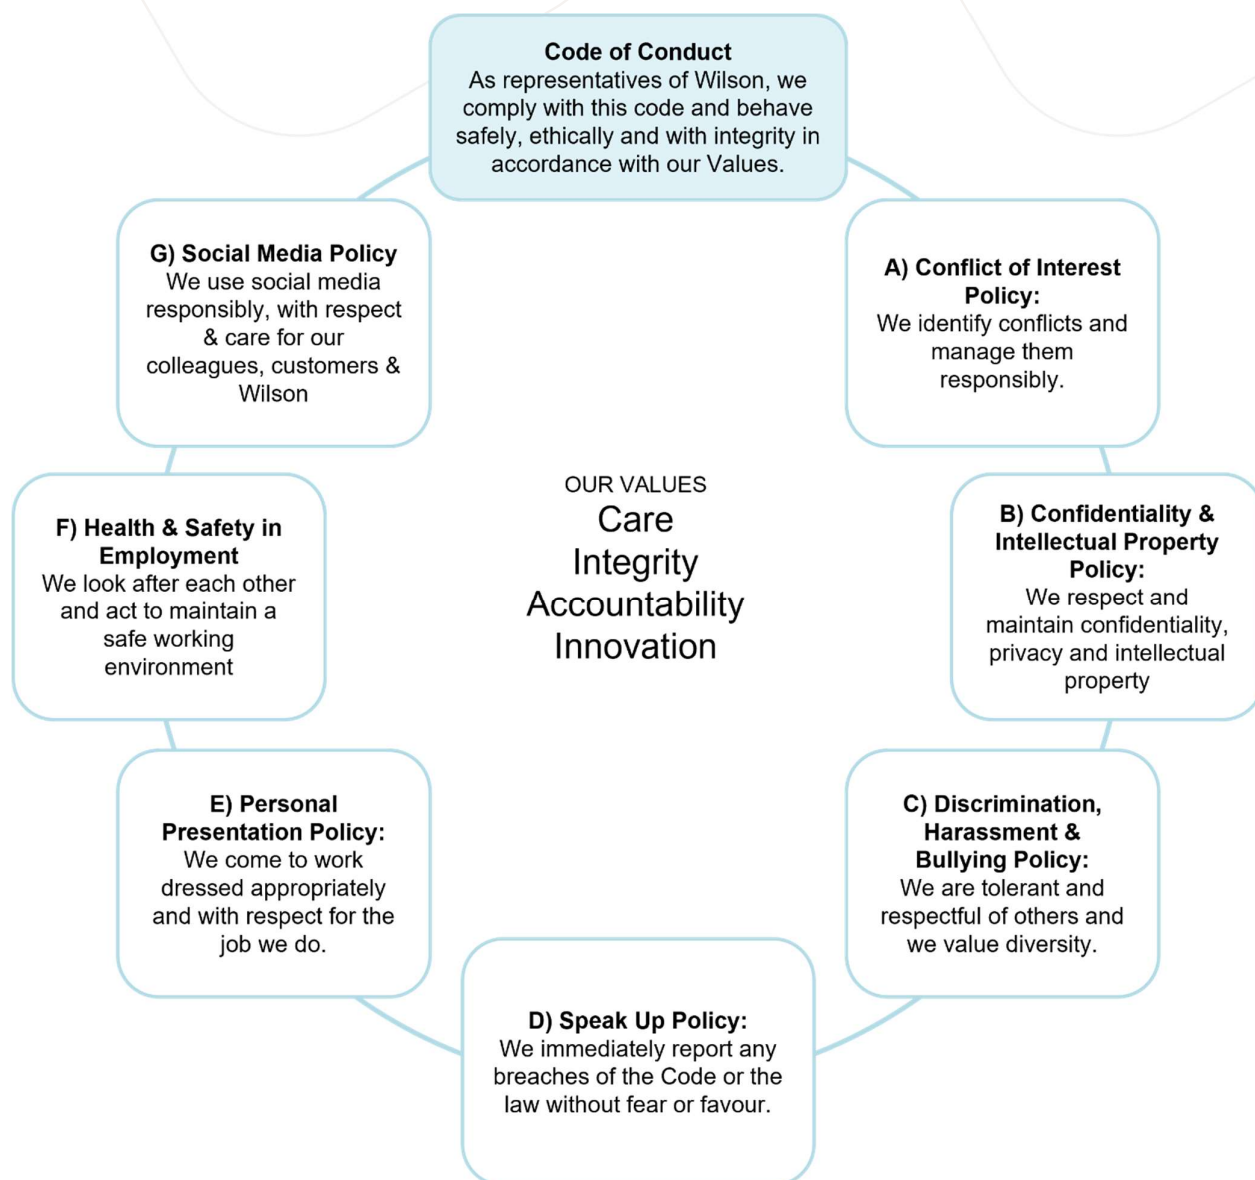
Code of Conduct
As representatives of Wilson, we comply with this code and behave safely, ethically and with integrity in accordance with our Values.

A) Conflict of Interest Policy:
We identify conflicts and manage them responsibly.

B) Confidentiality & Intellectual Property Policy:
We respect and maintain confidentiality, privacy and intellectual property

C) Discrimination, Harassment & Bullying Policy:
We are tolerant and respectful of others and we value diversity.

D) Speak Up Policy:
We immediately report any breaches of the Code or the law without fear or favour.

E) Personal Presentation Policy:
We come to work dressed appropriately and with respect for the job we do.

F) Health & Safety in Employment
We look after each other and act to maintain a safe working environment

G) Social Media Policy
We use social media responsibly, with respect & care for our colleagues, customers & Wilson

OUR VALUES
Care
Integrity
Accountability
Innovation